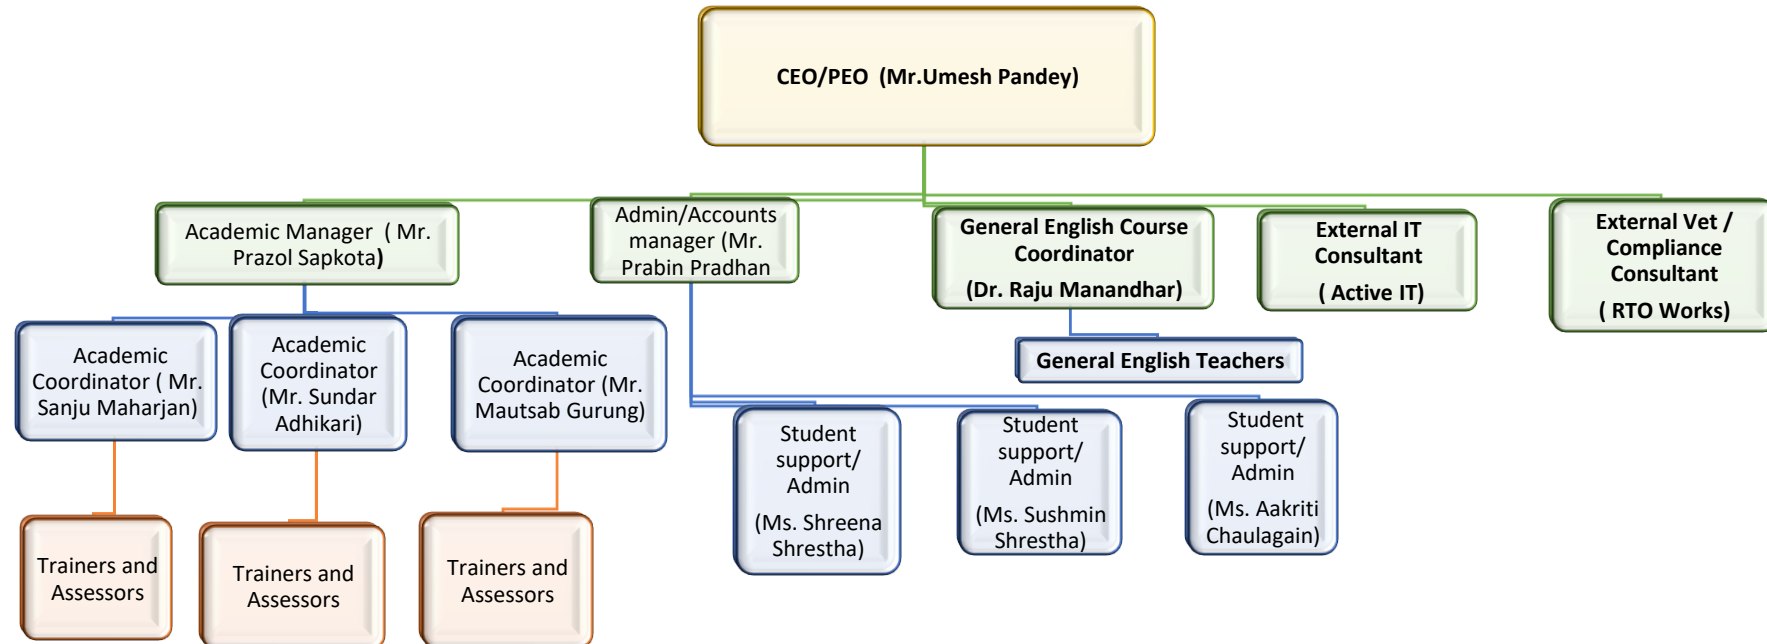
CEO/PEO (Mr.Umesh Pandey)

Academic Manager ( Mr. Prazol Sapkota)

Admin/Accounts manager (Mr. Prabin Pradhan

General English Course Coordinator
(Dr. Raju Manandhar)

External IT Consultant
( Active IT)

External Vet / Compliance Consultant
( RTO Works)

General English Teachers

Academic Coordinator ( Mr. Sanju Maharjan)

Academic Coordinator (Mr. Sundar Adhikari)

Academic Coordinator (Mr. Mautsab Gurung)

Student support/ Admin
(Ms. Shreena Shrestha)

Student support/ Admin
(Ms. Sushmin Shrestha)

Student support/ Admin
(Ms. Aakriti Chaulagain)

Trainers and Assessors

Trainers and Assessors

Trainers and Assessors